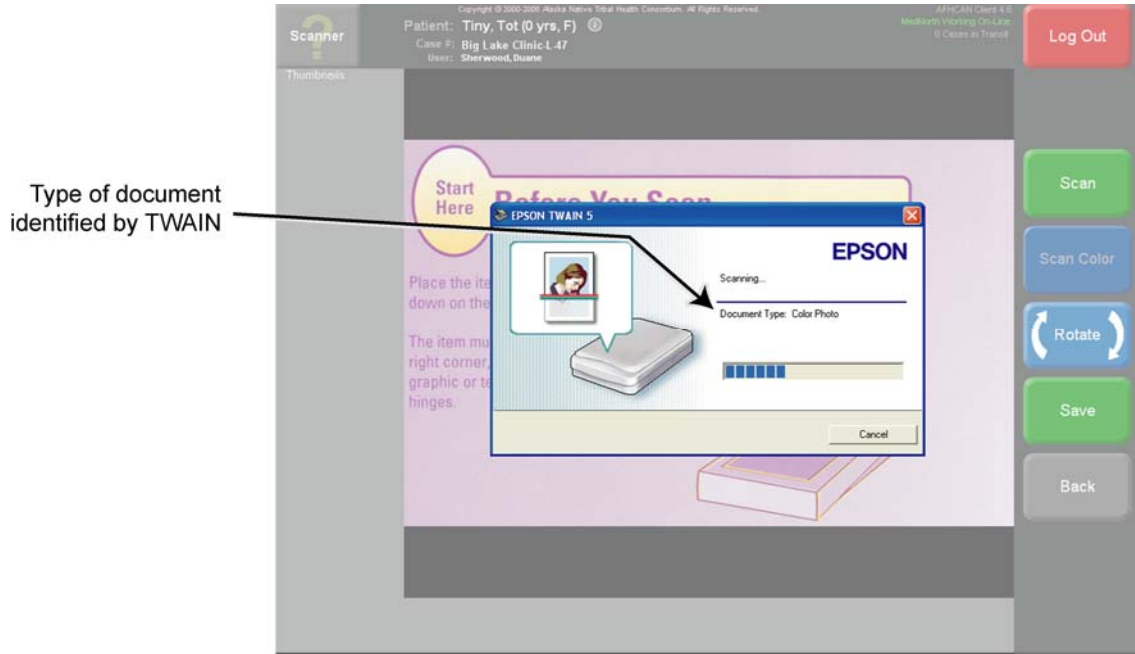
Type of document identified by TWAIN

Scanner

Thumbnails

Copyright © 2000-2006 Alaska Native Tribal Health Consortium. All Rights Reserved.

Patient: Tiny, Tot (0 yrs, F)

Case #: Big Lake Clinic-L-47

User: Sherwood, Duane

AFHCAN Client 4.8

MedNorth Working On-Line

0 Cases in Transit

Log Out

Start Here

Before You Scan

Place the ite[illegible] down on the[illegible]

The item mu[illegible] right corner,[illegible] graphic or te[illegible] hinges.

EPSON TWAIN 5

EPSON

Scanning...

Document Type: Color Photo

Cancel

Scan

Scan Color

Rotate

Save

Back